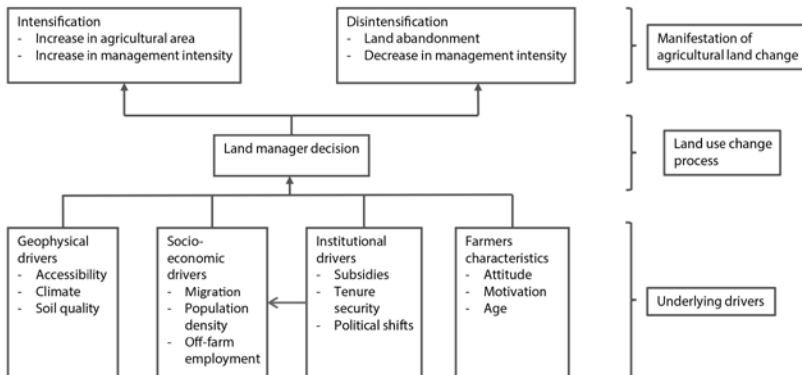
Intensification
- Increase in agricultural area
- Increase in management intensity

Disintensification
- Land abandonment
- Decrease in management intensity

Manifestation of agricultural land change

Land manager decision

Land use change process

Geophysical drivers
- Accessibility
- Climate
- Soil quality

Socio-economic drivers
- Migration
- Population density
- Off-farm employment

Institutional drivers
- Subsidies
- Tenure security
- Political shifts

Farmers characteristics
- Attitude
- Motivation
- Age

Underlying drivers